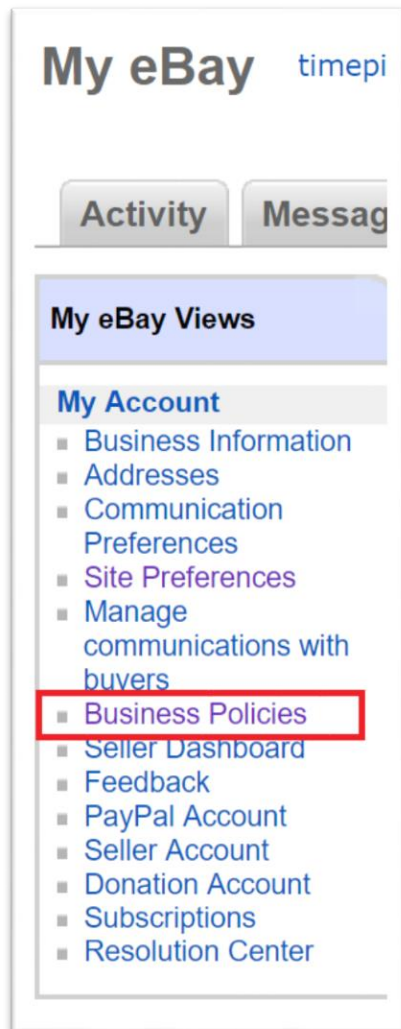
My eBay timepi

Activity Messag

My eBay Views

My Account
Business Information
Addresses
Communication Preferences
Site Preferences
Manage communications with buyers
Business Policies
Seller Dashboard
Feedback
PayPal Account
Seller Account
Donation Account
Subscriptions
Resolution Center